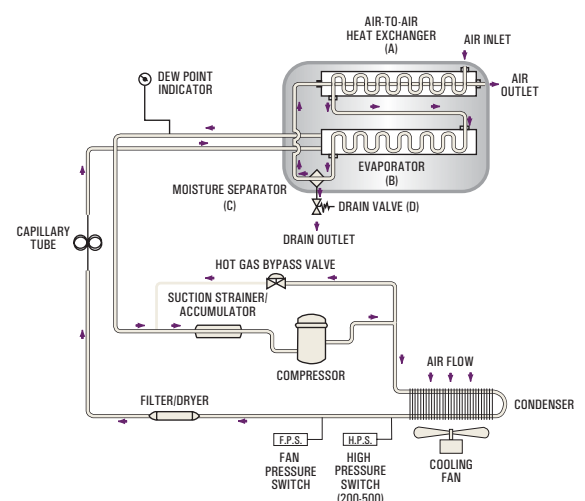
AIR-TO-AIR HEAT EXCHANGER (A)

AIR INLET

AIR OUTLET

DEW POINT INDICATOR

EVAPORATOR (B)

MOISTURE SEPARATOR (C)

DRAIN VALVE (D)

DRAIN OUTLET

CAPILLARY TUBE

HOT GAS BYPASS VALVE

SUCTION STRAINER/ ACCUMULATOR

COMPRESSOR

AIR FLOW

FILTER/DRYER

CONDENSER

F.P.S.

FAN PRESSURE SWITCH

H.P.S.

HIGH PRESSURE SWITCH (200-500)

COOLING FAN